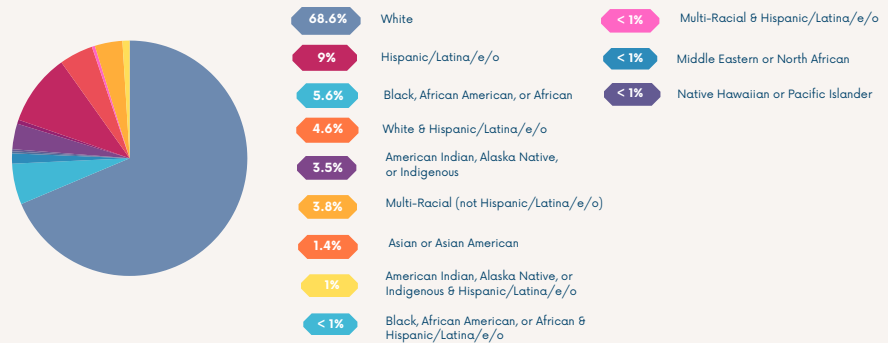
68.6% White

9% Hispanic/Latina/e/o

5.6% Black, African American, or African

4.6% White & Hispanic/Latina/e/o

3.5% American Indian, Alaska Native, or Indigenous

3.8% Multi-Racial (not Hispanic/Latina/e/o)

1.4% Asian or Asian American

1% American Indian, Alaska Native, or Indigenous & Hispanic/Latina/e/o

< 1% Black, African American, or African & Hispanic/Latina/e/o

< 1% Multi-Racial & Hispanic/Latina/e/o

< 1% Middle Eastern or North African

< 1% Native Hawaiian or Pacific Islander